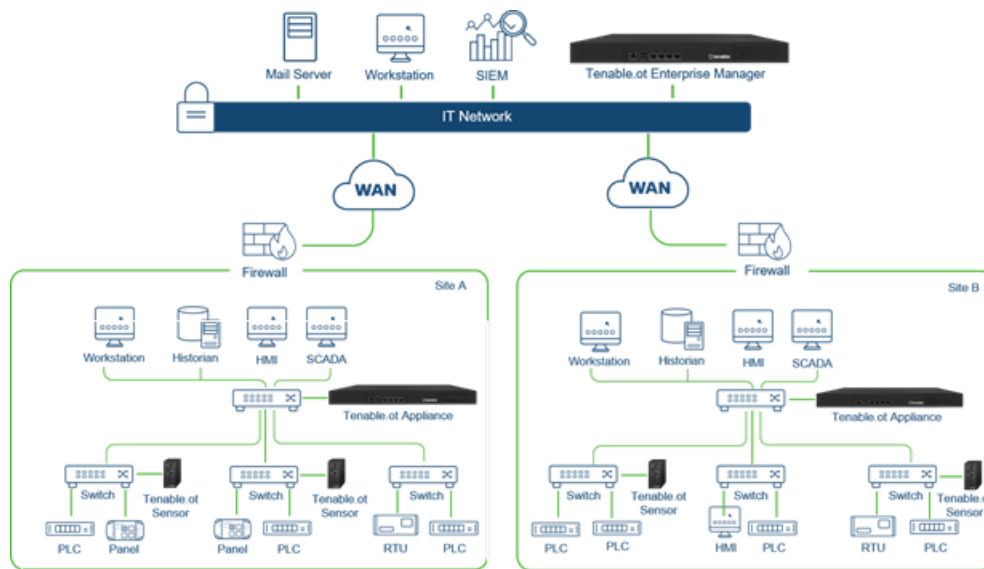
Mail Server
Workstation
SIEM
Tenable.ot Enterprise Manager
IT Network
WAN
WAN
Firewall
Firewall
Site A
Workstation
Historian
HMI
SCADA
Tenable.ot Appliance
Switch
Tenable.ot Sensor
Switch
Tenable.ot Sensor
Switch
PLC
Panel
Panel
PLC
RTU
PLC
Site B
Workstation
Historian
HMI
SCADA
Tenable.ot Appliance
Switch
Tenable.ot Sensor
Switch
Switch
Tenable.ot Sensor
PLC
PLC
HMI
PLC
RTU
PLC